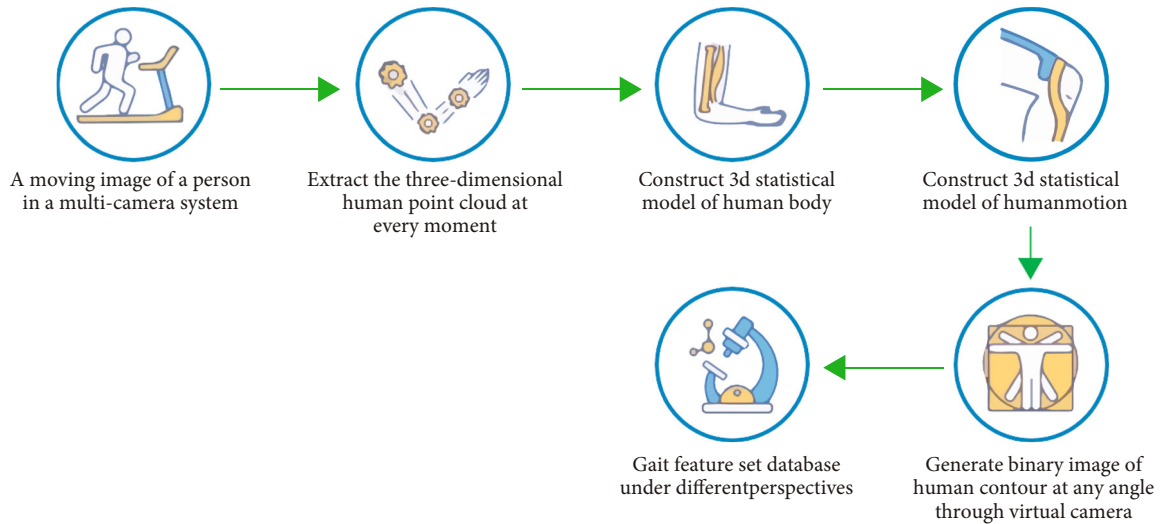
A moving image of a person in a multi-camera system

Extract the three-dimensional human point cloud at every moment

Construct 3d statistical model of human body

Construct 3d statistical model of humanmotion

Generate binary image of human contour at any angle through virtual camera

Gait feature set database under differentperspectives